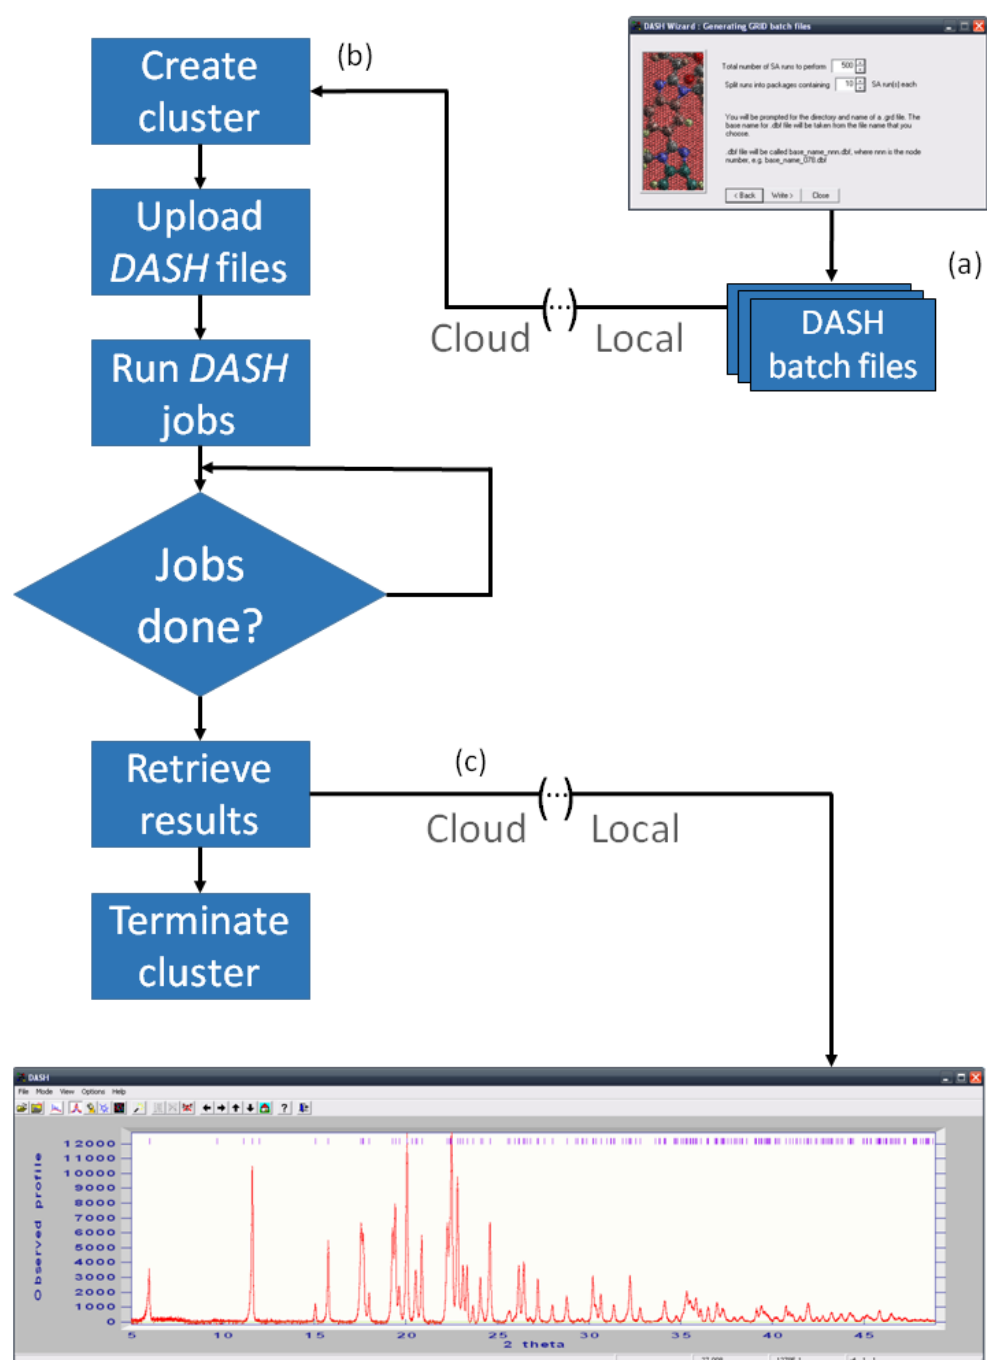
Create cluster

(b)

DASH Wizard : Generating GRID batch files

Total number of SA runs to perform 500

Split runs into packages containing 10 SA run(s) each

You will be prompted for the directory and name of a .grd file. The base name for .dbf file will be taken from the file name that you choose.

.dbf file will be called base_name_nnn.dbf, where nnn is the node number, e.g. base_name_078.dbf

< Back Write > Close

(a)

Upload *DASH* files

Cloud

Local

DASH batch files

Run *DASH* jobs

Jobs done?

Retrieve results

(c)

Cloud

Local

Terminate cluster

DASH

File Mode View Options Help

Observed profile

12000
11000
10000
9000
8000
7000
6000
5000
4000
3000
2000
1000
0

5 10 15 20 25 30 35 40 45

2 theta